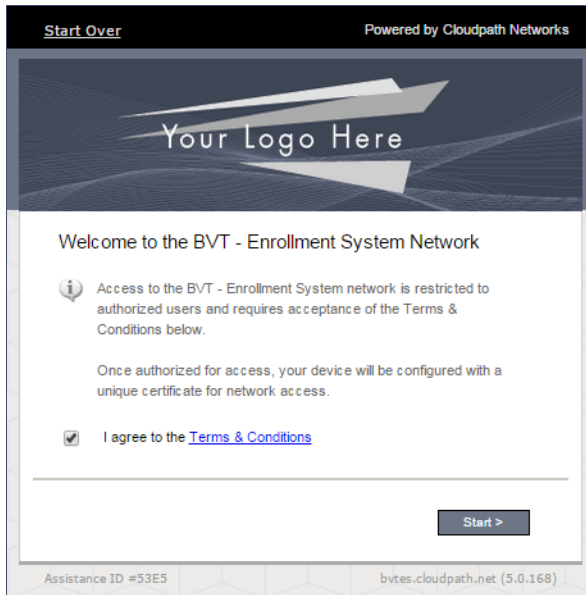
Start Over

Powered by Cloudpath Networks

Your Logo Here

Welcome to the BVT - Enrollment System Network

Access to the BVT - Enrollment System network is restricted to authorized users and requires acceptance of the Terms & Conditions below.

Once authorized for access, your device will be configured with a unique certificate for network access.

I agree to the Terms & Conditions

Start >

Assistance ID #53E5

bvtes.cloudpath.net (5.0.168)